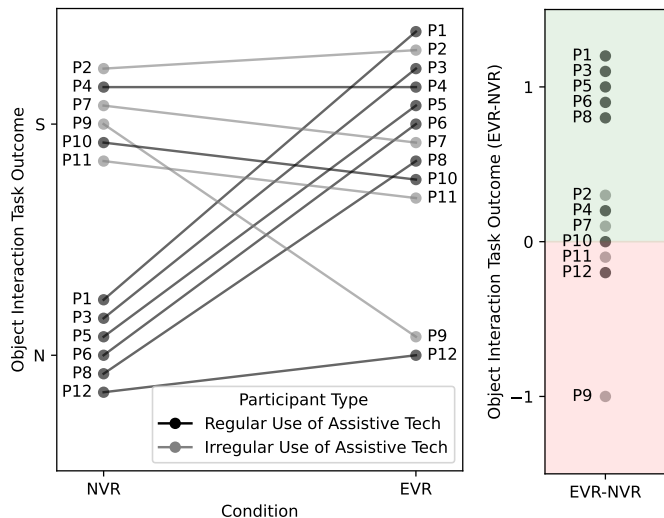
Object Interaction Task Outcome

S

N

P2
P4
P7
P9
P10
P11

P1
P3
P5
P6
P8
P12

P1
P2
P3
P4
P5
P6
P7
P8
P10
P11

P9
P12

Participant Type
Regular Use of Assistive Tech
Irregular Use of Assistive Tech

NVR
EVR
Condition

Object Interaction Task Outcome (EVR-NVR)

1
0
−1

P1
P3
P5
P6
P8

P2
P4
P7
P10
P11
P12

P9

EVR-NVR